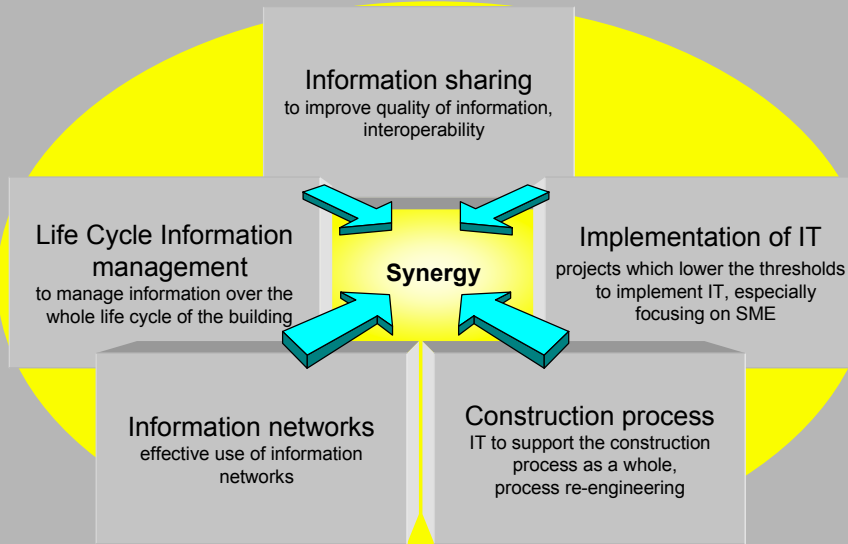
Information sharing
to improve quality of information, interoperability

Life Cycle Information management
to manage information over the whole life cycle of the building

Synergy

Implementation of IT
projects which lower the thresholds to implement IT, especially focusing on SME

Information networks
effective use of information networks

Construction process
IT to support the construction process as a whole, process re-engineering